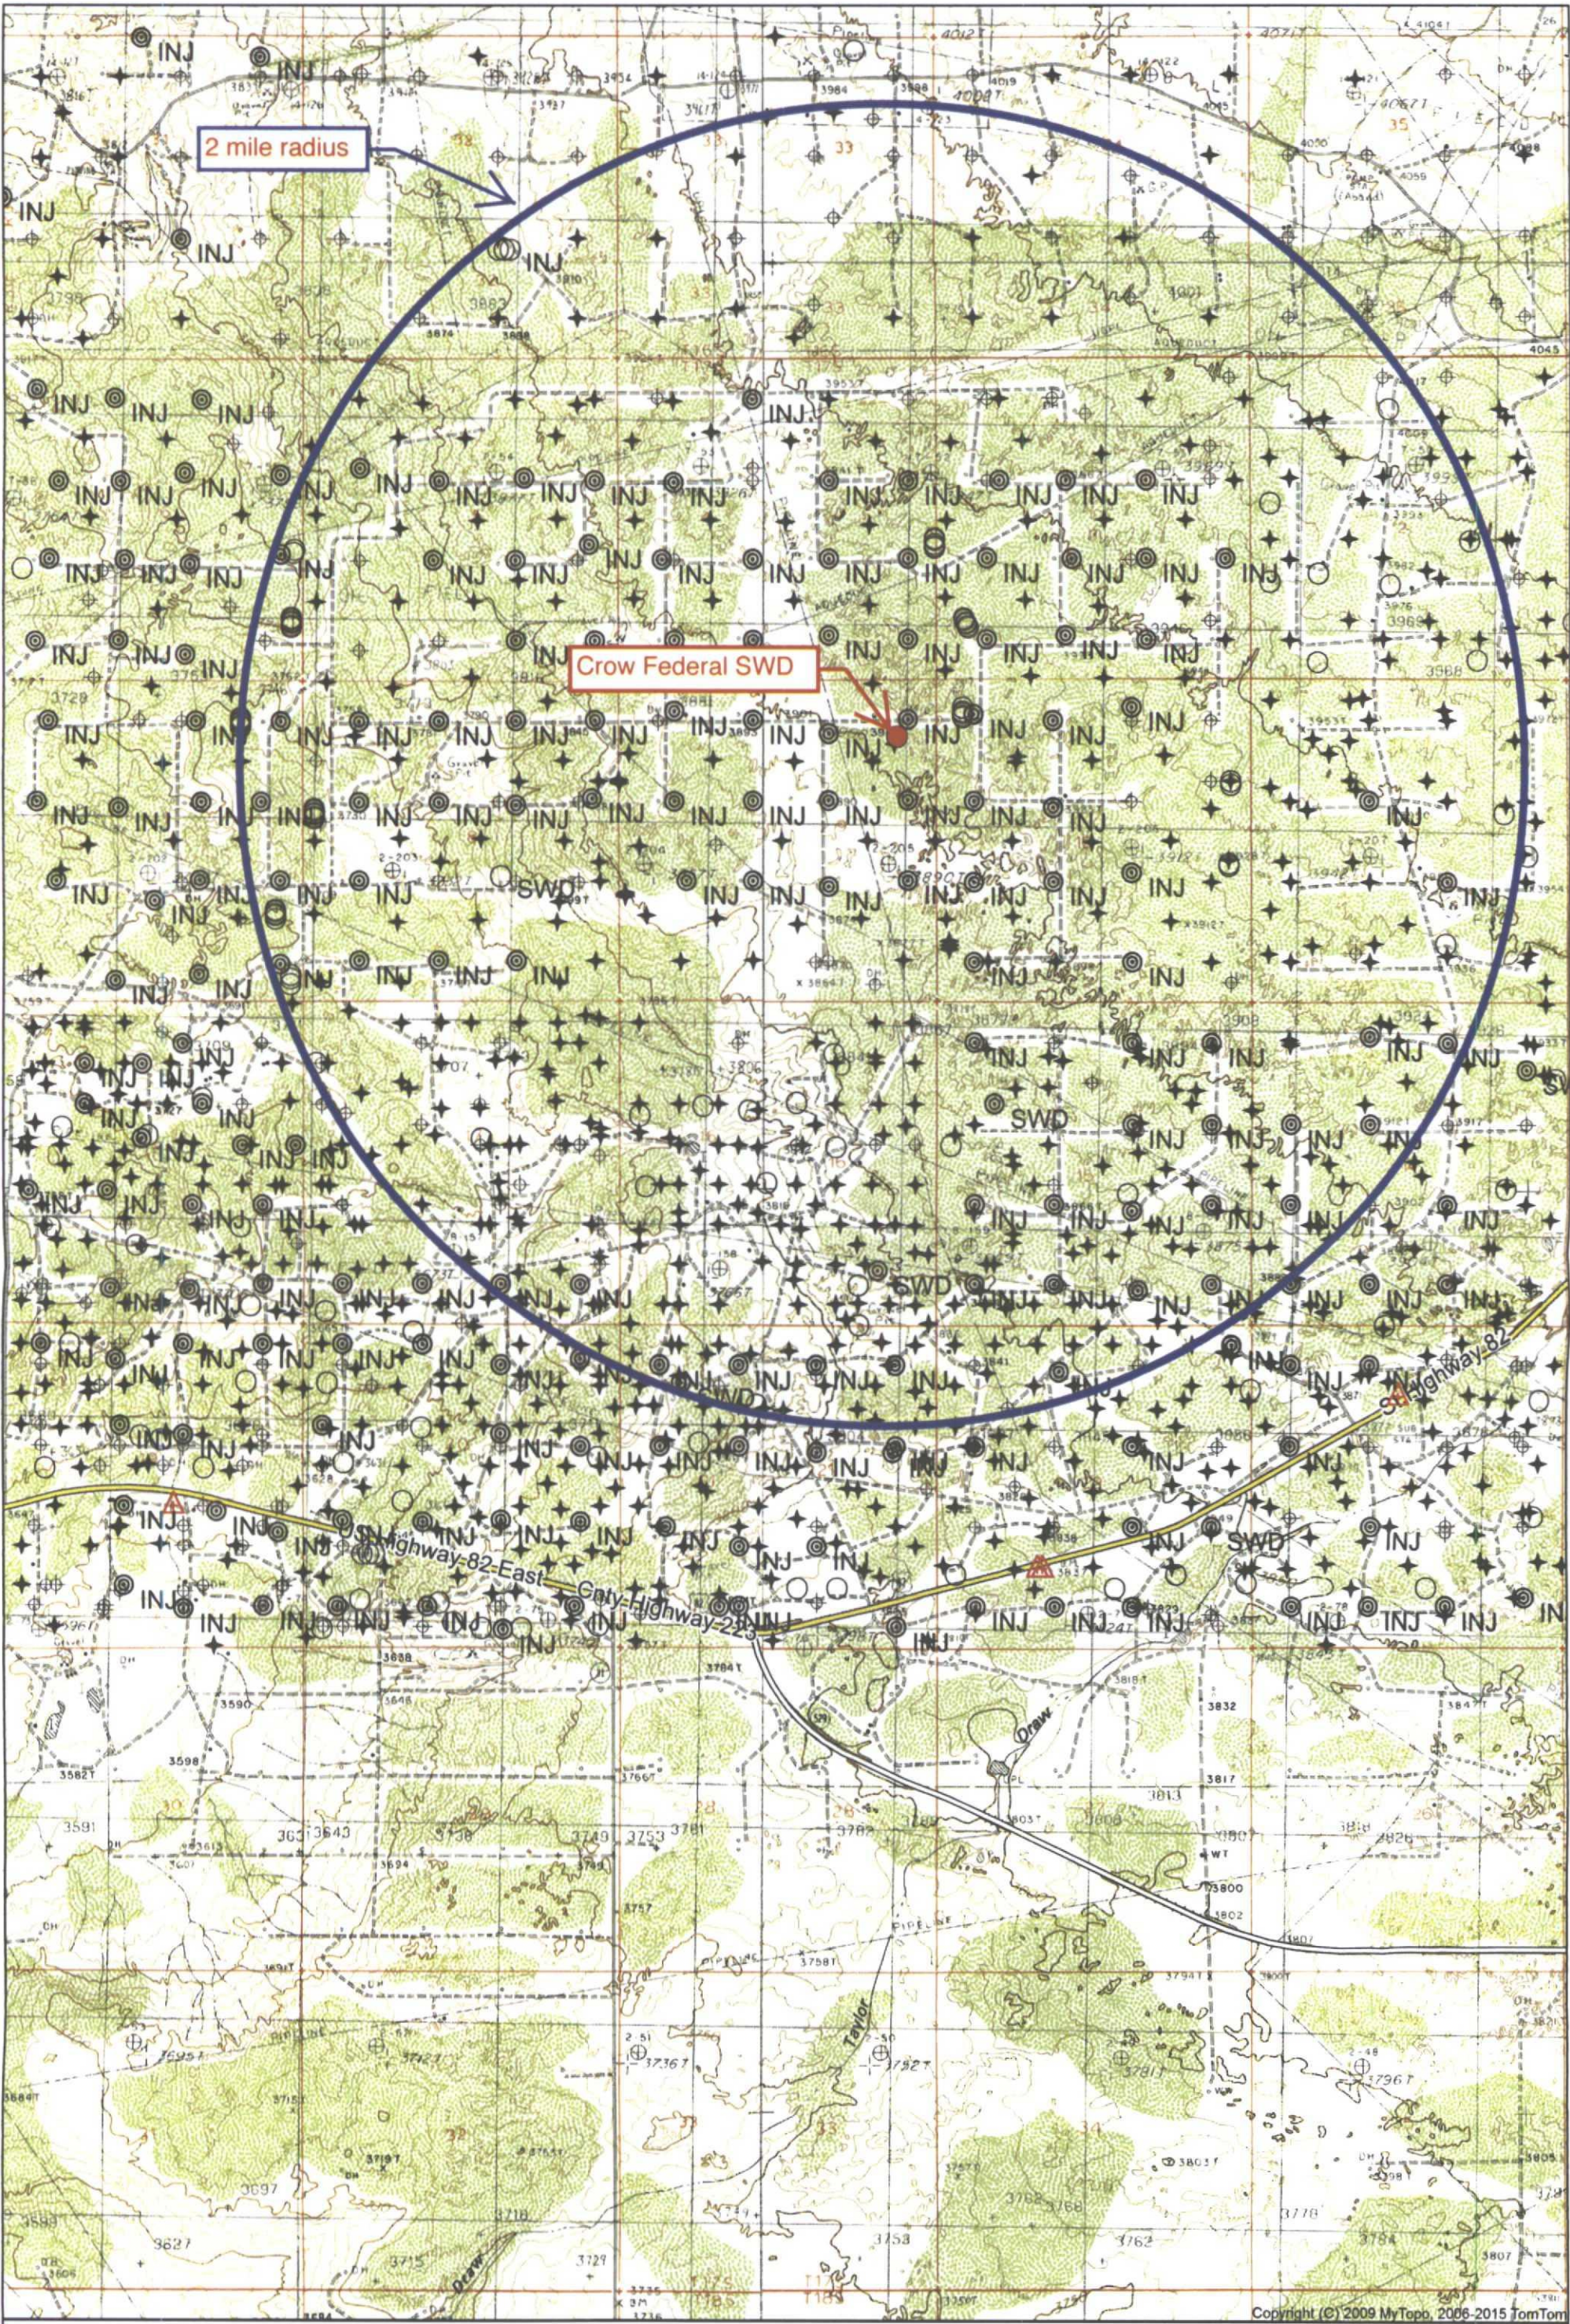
2 mile radius

Crow Federal SWD

INJ INJ INJ INJ INJ INJ INJ INJ INJ INJ

SWD SWD SWD SWD SWD

State Highway 82

Highway 82 East

Old Highway 2

Taylor

Draw

Copyright (C) 2009 MyTopo, 2006-2015 TomTom